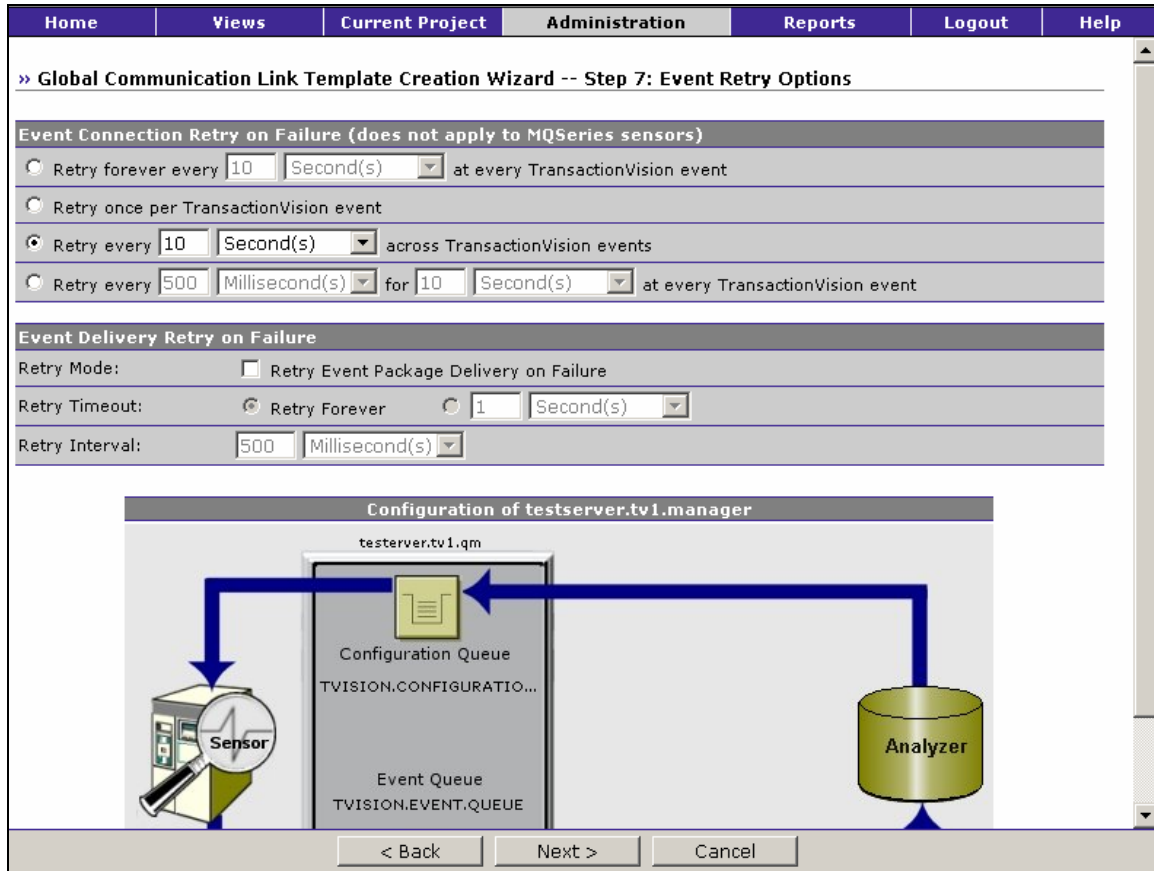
Home | Views | Current Project | Administration | Reports | Logout | Help

» Global Communication Link Template Creation Wizard -- Step 7: Event Retry Options

Event Connection Retry on Failure (does not apply to MQSeries sensors)

Retry forever every 10 Second(s) at every TransactionVision event

Retry once per TransactionVision event

Retry every 10 Second(s) across TransactionVision events

Retry every 500 Millisecond(s) for 10 Second(s) at every TransactionVision event

Event Delivery Retry on Failure

Retry Mode: Retry Event Package Delivery on Failure

Retry Timeout: Retry Forever 1 Second(s)

Retry Interval: 500 Millisecond(s)

Configuration of testserver.tv1.manager

testerver.tv1.qm

Configuration Queue
TVISION.CONFIGURATIO...

Sensor

Analyzer

Event Queue
TVISION.EVENT.QUEUE

< Back Next > Cancel